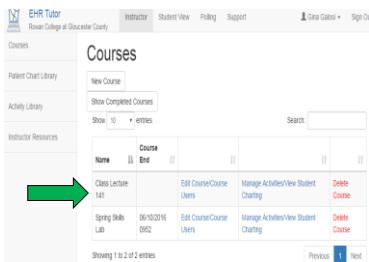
EHR Tutor
Rowan College at Gloucester County

Instructor Student View Polling Support Gina Galosi Sign O

Courses
Patient Chart Library
Activity Library
Instructor Resources

Courses

New Course

Show Completed Courses

Show 10 entries

Search:

| Name | Course End | | | |
|---|---|---|---|---|
| Class Lecture 141 | | Edit Course/Course Users | Manage Activities/View Student Charting | Delete Course |
| Spring Skills Lab | 06/10/2016 0952 | Edit Course/Course Users | Manage Activities/View Student Charting | Delete Course |

Showing 1 to 2 of 2 entries

Previous 1 Next